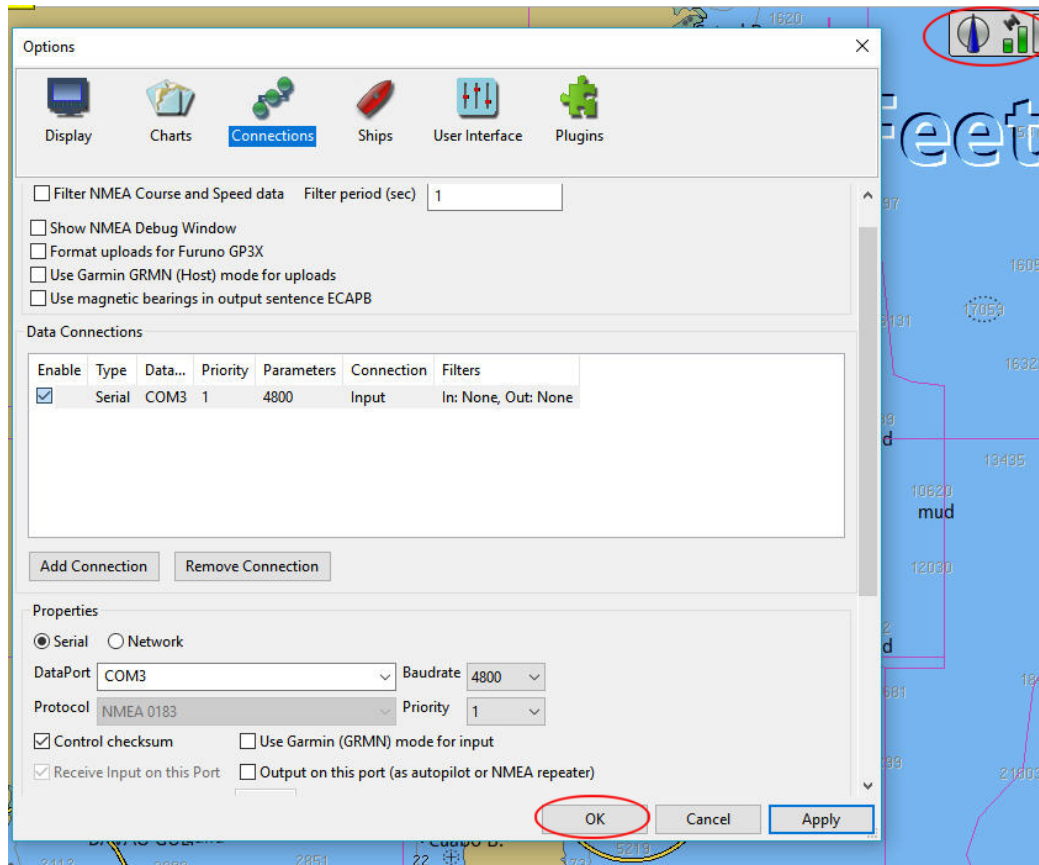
Options

Display Charts Connections Ships User Interface Plugins

Filter NMEA Course and Speed data Filter period (sec) 1

Show NMEA Debug Window
Format uploads for Furuno GP3X
Use Garmin GRMN (Host) mode for uploads
Use magnetic bearings in output sentence ECAPB

Data Connections

| Enable | Type | Data... | Priority | Parameters | Connection | Filters |
|---|---|---|---|---|---|---|
| ☑ | Serial | COM3 | 1 | 4800 | Input | In: None, Out: None |

Add Connection Remove Connection

Properties

Serial Network

DataPort COM3 Baudrate 4800

Protocol NMEA 0183 Priority 1

Control checksum Use Garmin (GRMN) mode for input

Receive Input on this Port Output on this port (as autopilot or NMEA repeater)

OK Cancel Apply

Feet

1620 97 1605 17059 131 1632 13435 10620 mud 12030 d d 581 39 21803 2851 5219